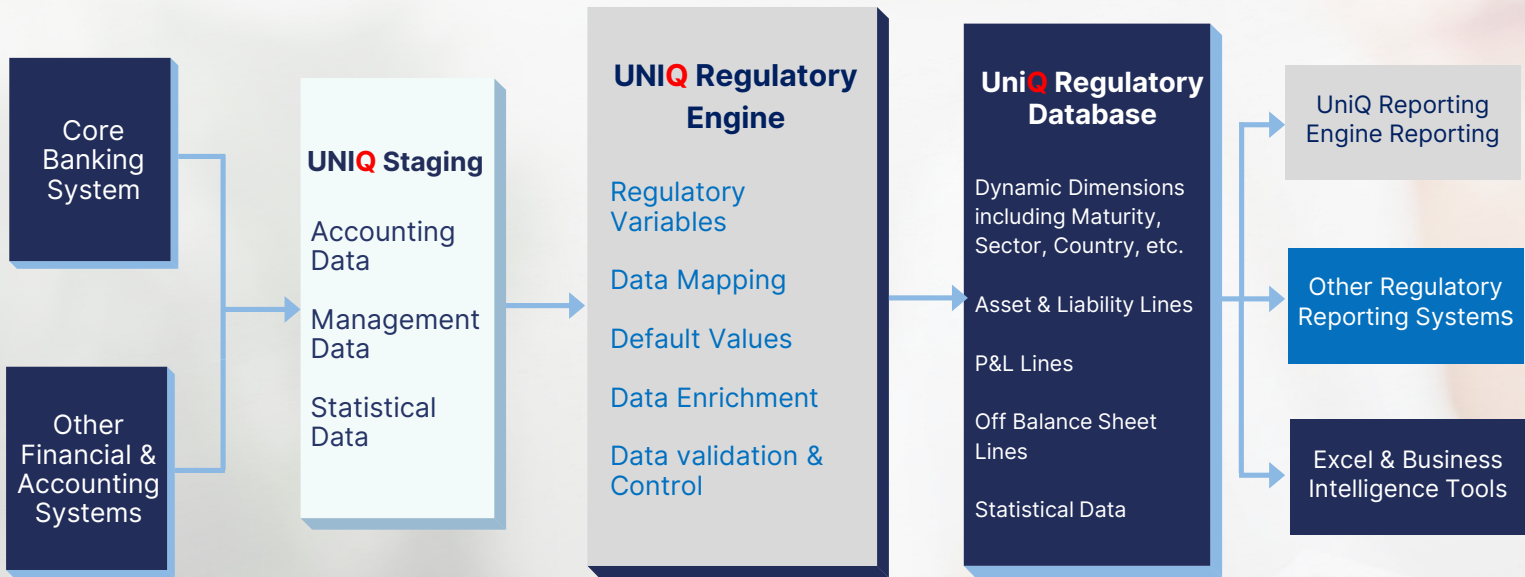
Core Banking System

Other Financial & Accounting Systems

UNIQ Staging

Accounting Data

Management Data

Statistical Data

UNIQ Regulatory Engine

Regulatory Variables

Data Mapping

Default Values

Data Enrichment

Data validation & Control

UniQ Regulatory Database

Dynamic Dimensions including Maturity, Sector, Country, etc.

Asset & Liability Lines

P&L Lines

Off Balance Sheet Lines

Statistical Data

UniQ Reporting Engine Reporting

Other Regulatory Reporting Systems

Excel & Business Intelligence Tools